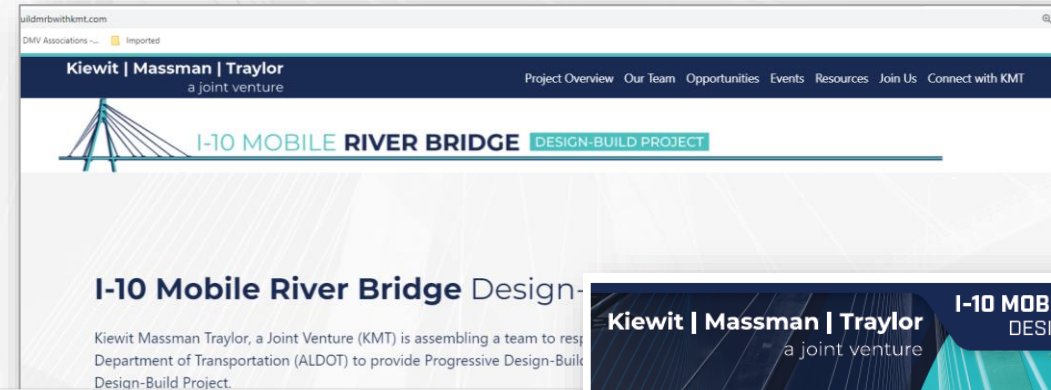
uildmrbwithkmt.com

DMV Associations -... Imported

Kiewit | Massman | Traylor
a joint venture

Project Overview Our Team Opportunities Events Resources Join Us Connect with KMT

I-10 MOBILE RIVER BRIDGE DESIGN-BUILD PROJECT

I-10 Mobile River Bridge Design-

Kiewit Massman Traylor, a Joint Venture (KMT) is assembling a team to resp Department of Transportation (ALDOT) to provide Progressive Design-Build Design-Build Project.

Kiewit | Massman | Traylor
a joint venture

I-10 MOB
DESI